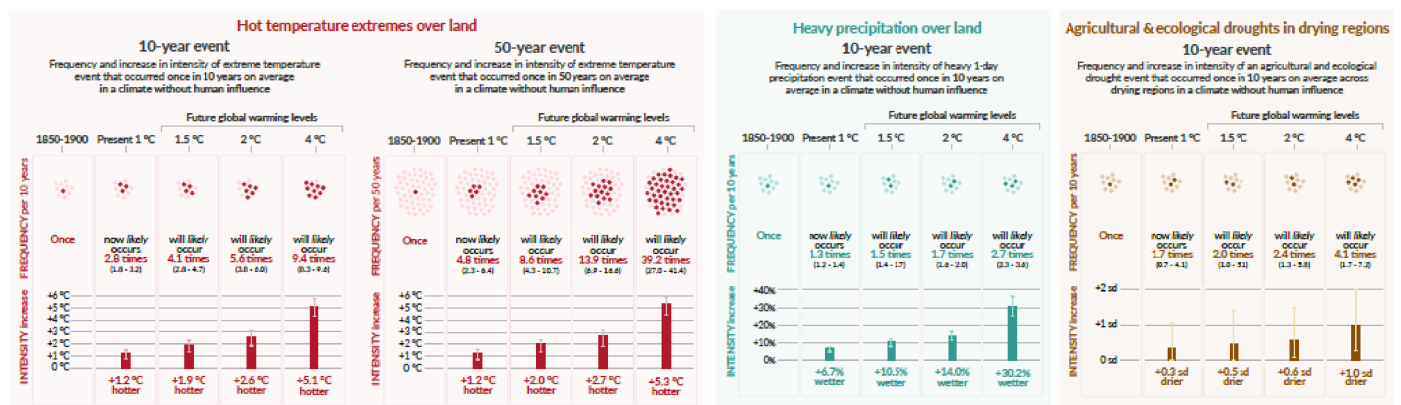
Hot temperature extremes over land

10-year event
Frequency and increase in intensity of extreme temperature event that occurred once in 10 years on average in a climate without human influence

Future global warming levels

1850-1900 | Present 1 °C | 1.5 °C | 2 °C | 4 °C

FREQUENCY per 10 years

Once | now likely occurs 2.8 times (1.8 - 3.2) | will likely occur 4.1 times (2.8 - 4.7) | will likely occur 5.6 times (3.8 - 6.0) | will likely occur 9.4 times (8.3 - 9.6)

INTENSITY increase

+6 °C
+5 °C
+4 °C
+3 °C
+2 °C
+1 °C
0 °C

+1.2 °C hotter | +1.9 °C hotter | +2.6 °C hotter | +5.1 °C hotter

50-year event
Frequency and increase in intensity of extreme temperature event that occurred once in 50 years on average in a climate without human influence

Future global warming levels

1850-1900 | Present 1 °C | 1.5 °C | 2 °C | 4 °C

FREQUENCY per 50 years

Once | now likely occurs 4.8 times (2.3 - 6.4) | will likely occur 8.6 times (4.3 - 10.7) | will likely occur 13.9 times (6.9 - 16.6) | will likely occur 39.2 times (27.0 - 41.4)

INTENSITY increase

+6 °C
+5 °C
+4 °C
+3 °C
+2 °C
+1 °C
0 °C

+1.2 °C hotter | +2.0 °C hotter | +2.7 °C hotter | +5.3 °C hotter

Heavy precipitation over land

10-year event
Frequency and increase in intensity of heavy 1-day precipitation event that occurred once in 10 years on average in a climate without human influence

Future global warming levels

1850-1900 | Present 1 °C | 1.5 °C | 2 °C | 4 °C

FREQUENCY per 10 years

Once | now likely occurs 1.3 times (1.2 - 1.4) | will likely occur 1.5 times (1.4 - 1.7) | will likely occur 1.7 times (1.6 - 2.0) | will likely occur 2.7 times (2.3 - 3.6)

INTENSITY increase

+40%
+30%
+20%
+10%
0%

+6.7% wetter | +10.5% wetter | +14.0% wetter | +30.2% wetter

Agricultural & ecological droughts in drying regions

10-year event
Frequency and increase in intensity of an agricultural and ecological drought event that occurred once in 10 years on average across drying regions in a climate without human influence

Future global warming levels

1850-1900 | Present 1 °C | 1.5 °C | 2 °C | 4 °C

FREQUENCY per 10 years

Once | now likely occurs 1.7 times (0.7 - 4.1) | will likely occur 2.0 times (1.0 - 5.1) | will likely occur 2.4 times (1.3 - 5.8) | will likely occur 4.1 times (1.7 - 7.2)

INTENSITY increase

+2 sd
+1 sd
0 sd

+0.3 sd drier | +0.5 sd drier | +0.6 sd drier | +1.0 sd drier